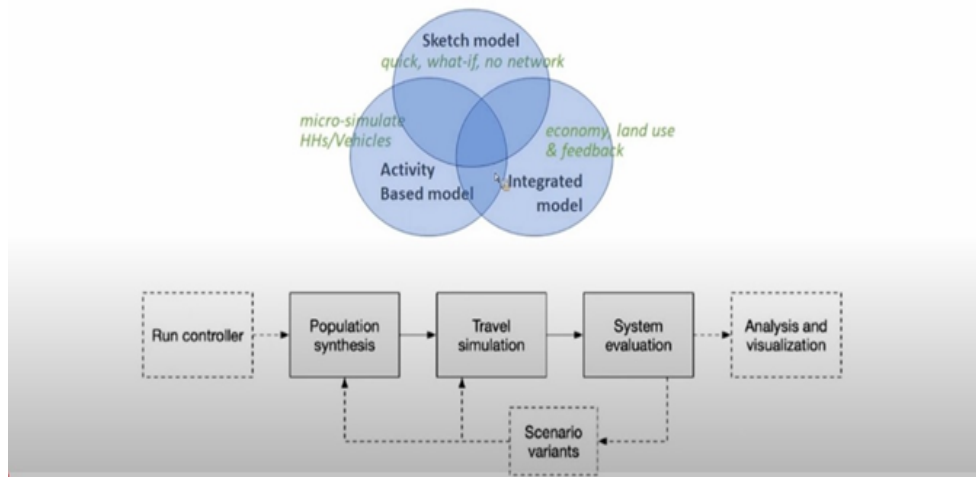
Sketch model
quick, what-if, no network

micro-simulate
HHs/Vehicles

Activity
Based model

economy, land use
& feedback

Integrated
model

Run controller

Population synthesis

Travel simulation

System evaluation

Analysis and visualization

Scenario variants